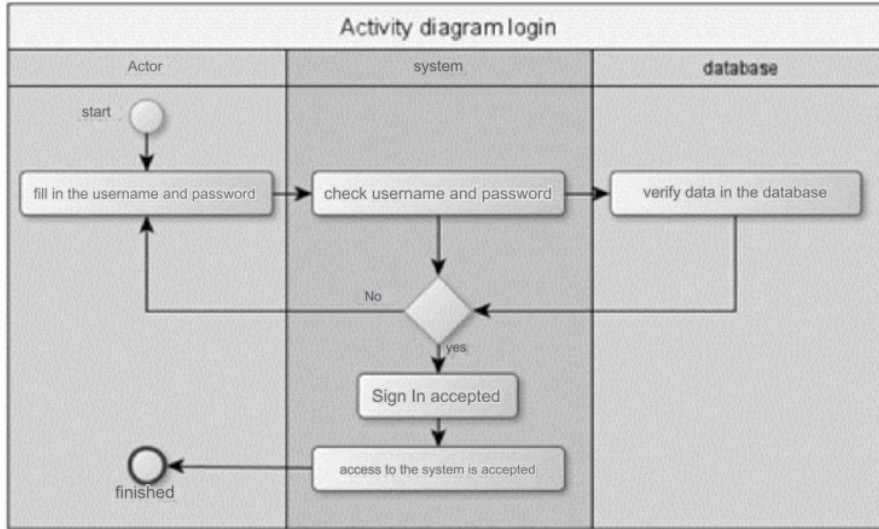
Activity diagram login

Actor

system

database

start

fill in the username and password

check username and password

verify data in the database

No

yes

Sign In accepted

access to the system is accepted

finished